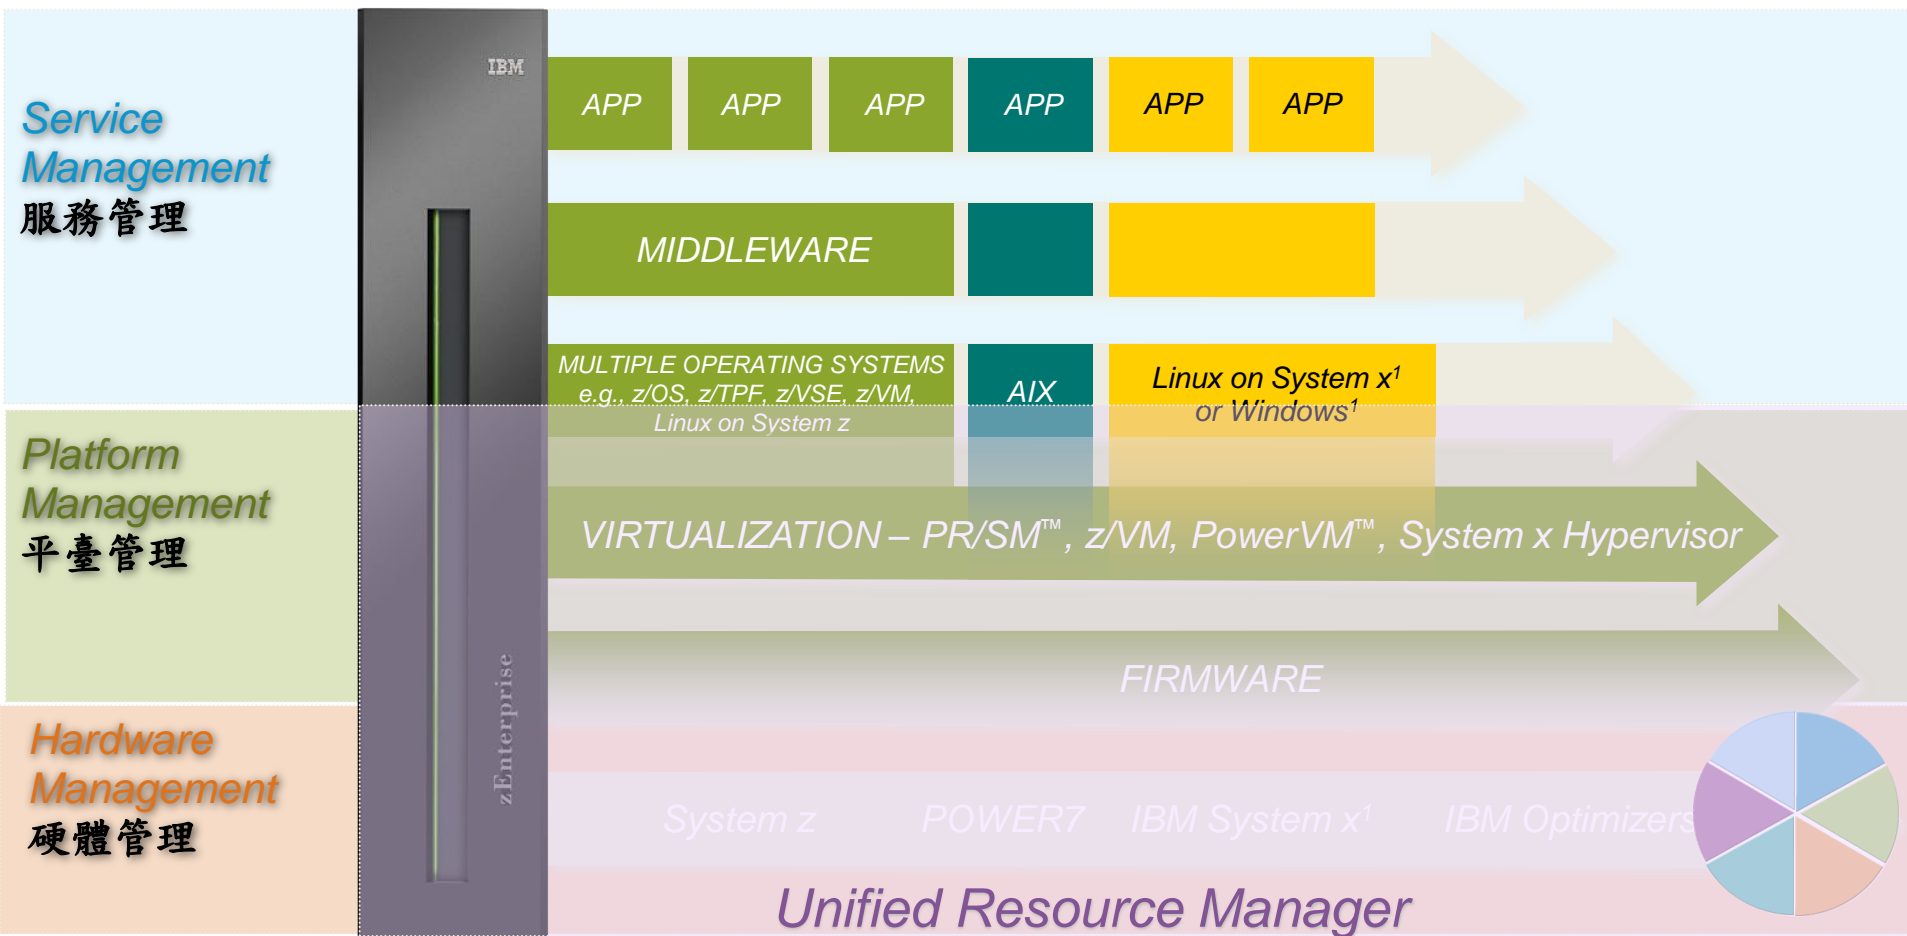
Service Management
服務管理

Platform Management
平臺管理

Hardware Management
硬體管理

IBM

zEnterprise

APP APP APP APP APP APP

MIDDLEWARE

MULTIPLE OPERATING SYSTEMS e.g., z/OS, z/TPF, z/VSE, z/VM, Linux on System z

AIX

Linux on System x$^1$ or Windows$^1$

VIRTUALIZATION – PR/SM™, z/VM, PowerVM™, System x Hypervisor

FIRMWARE

System z POWER7 IBM System x$^1$ IBM Optimizers

Unified Resource Manager